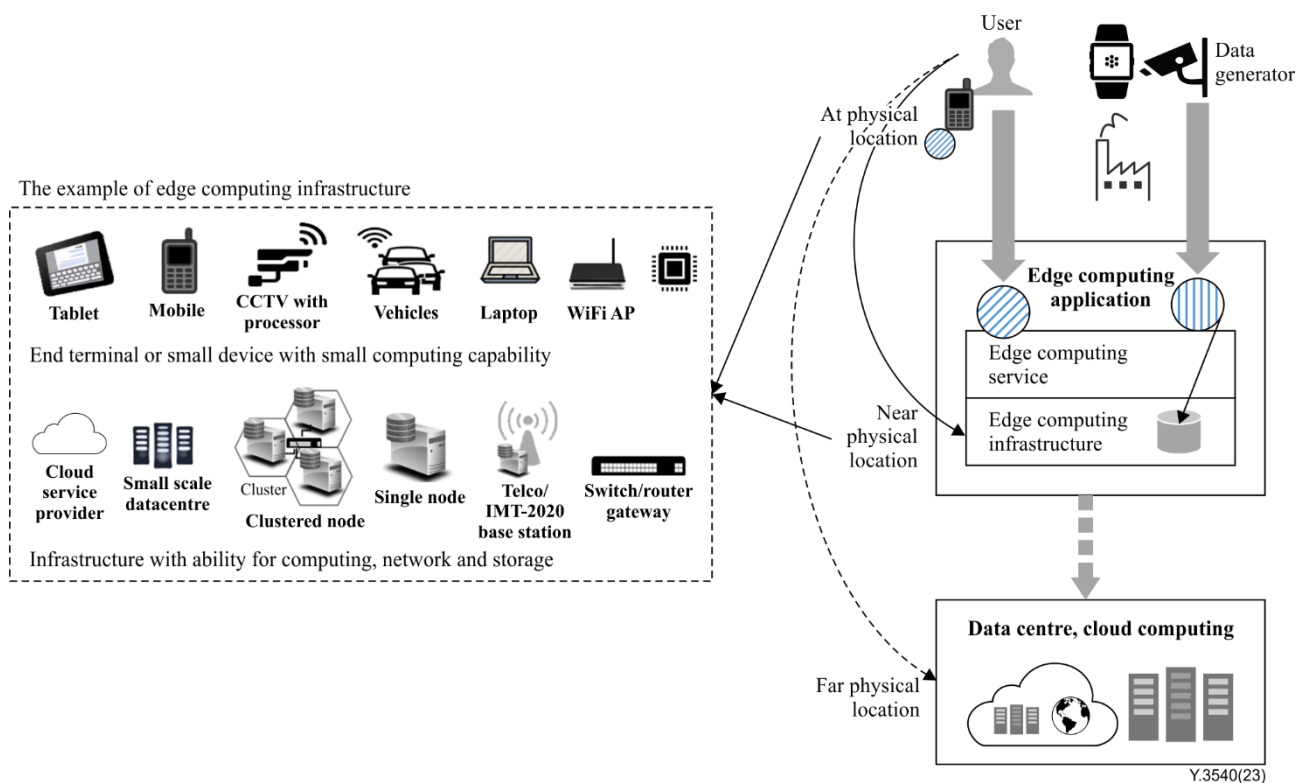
User

Data generator

At physical location

The example of edge computing infrastructure

Tablet

Mobile

CCTV with processor

Vehicles

Laptop

WiFi AP

End terminal or small device with small computing capability

Cloud service provider

Small scale datacentre

Cluster

Clustered node

Single node

Telco/ IMT-2020 base station

Switch/router gateway

Infrastructure with ability for computing, network and storage

Edge computing application

Edge computing service

Edge computing infrastructure

Near physical location

Data centre, cloud computing

Far physical location

Y.3540(23)